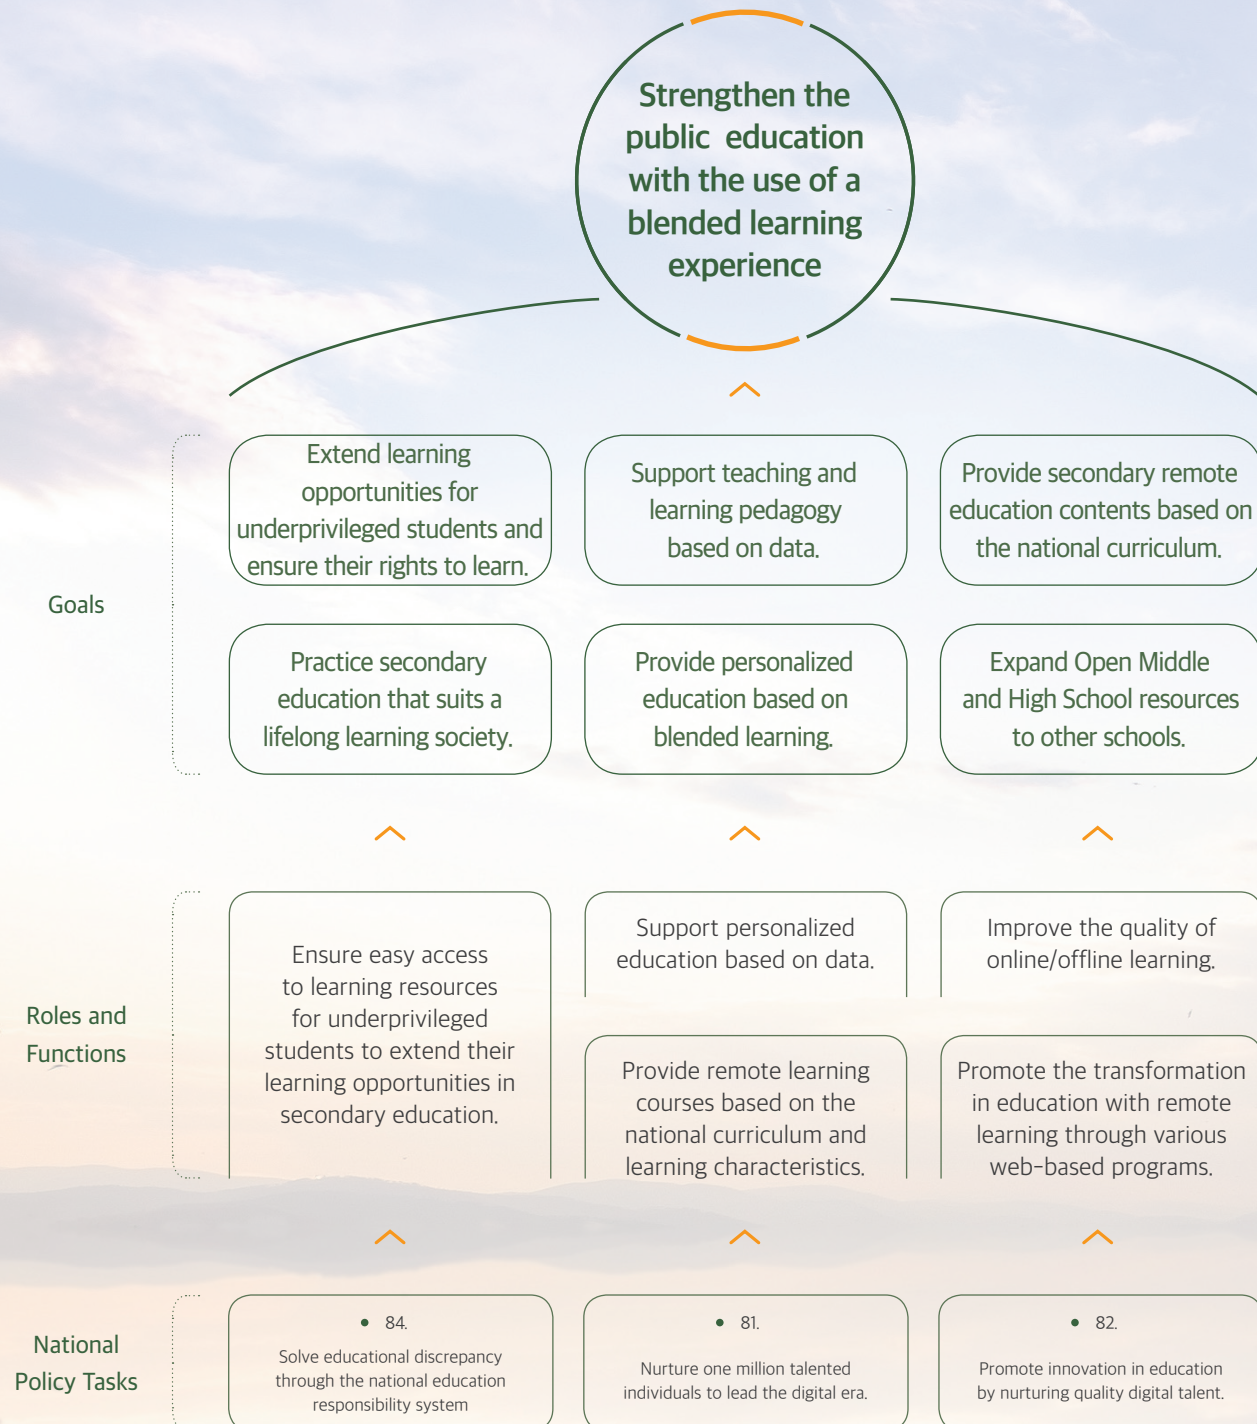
Strengthen the public education with the use of a blended learning experience

Goals

Extend learning opportunities for underprivileged students and ensure their rights to learn.

Support teaching and learning pedagogy based on data.

Provide secondary remote education contents based on the national curriculum.

Practice secondary education that suits a lifelong learning society.

Provide personalized education based on blended learning.

Expand Open Middle and High School resources to other schools.

Roles and Functions

Ensure easy access to learning resources for underprivileged students to extend their learning opportunities in secondary education.

Support personalized education based on data.

Improve the quality of online/offline learning.

Provide remote learning courses based on the national curriculum and learning characteristics.

Promote the transformation in education with remote learning through various web-based programs.

National Policy Tasks

• 84.
Solve educational discrepancy through the national education responsibility system

• 81.
Nurture one million talented individuals to lead the digital era.

• 82.
Promote innovation in education by nurturing quality digital talent.